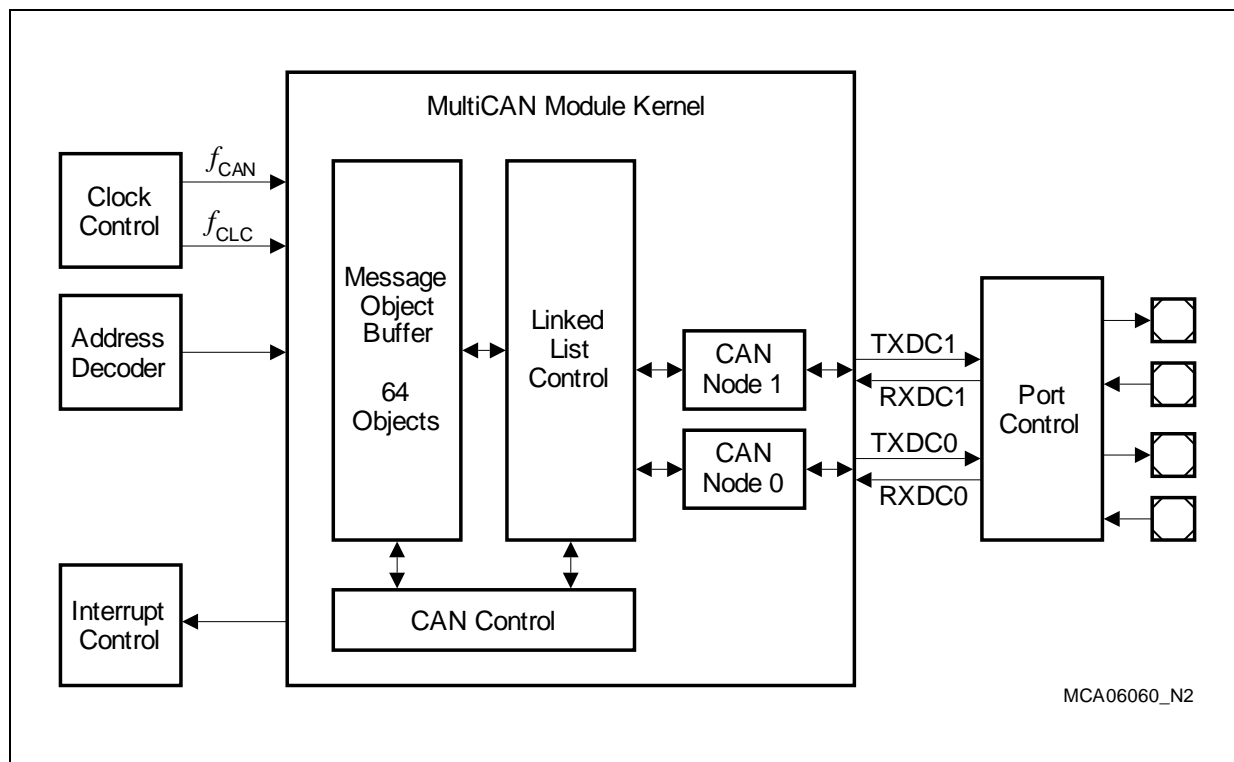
MultiCAN Module Kernel

Clock Control

$f_{CAN}$

$f_{CLC}$

Address Decoder

Message Object Buffer

64 Objects

Linked List Control

CAN Node 1

CAN Node 0

TXDC1

RXDC1

TXDC0

RXDC0

Port Control

Interrupt Control

CAN Control

MCA06060_N2